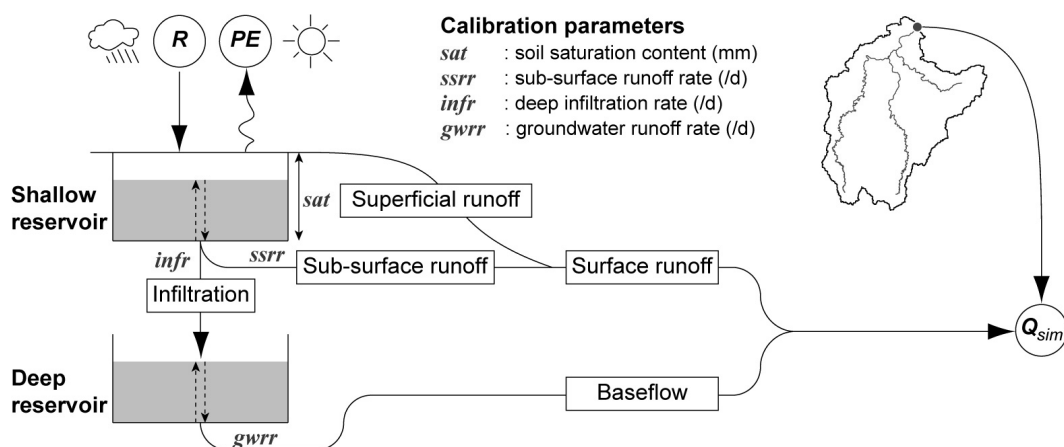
R

PE

Calibration parameters

sat : soil saturation content (mm)

ssrr : sub-surface runoff rate (/d)

infr : deep infiltration rate (/d)

gwrr : groundwater runoff rate (/d)

Shallow reservoir

sat

Superficial runoff

infr

ssrr

Sub-surface runoff

Surface runoff

Infiltration

$Q_{sim}$

Deep reservoir

Baseflow

gwrr